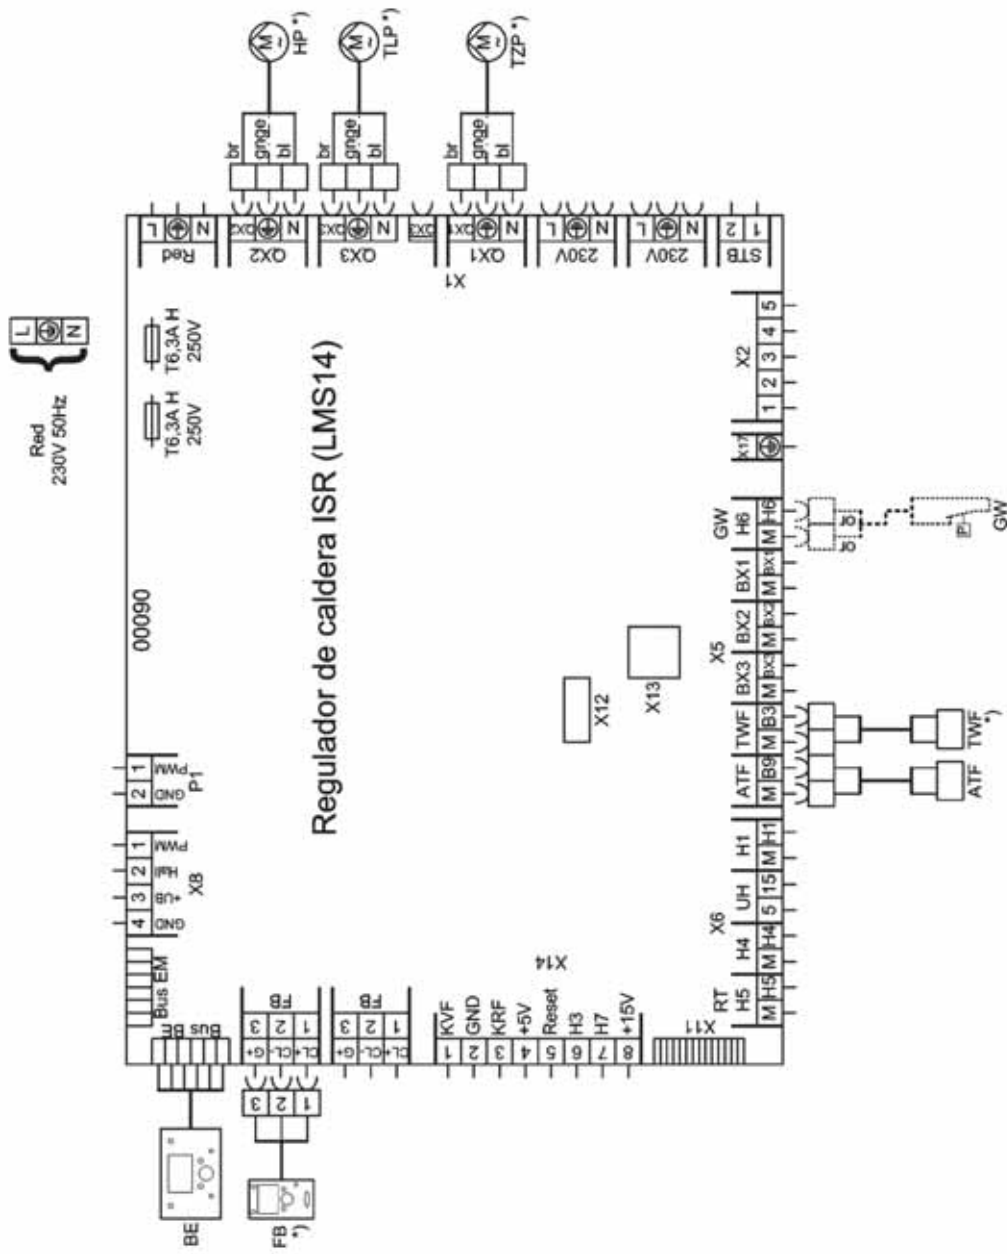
Red
230V 50Hz

L
N

Regulador de caldera ISR (LMS14)

00090

T6,3A H
250V

T6,3A H
250V

Red
L
N

QX2
QX3
QX1
230V
230V
STB
1 2
X1

br gnge bl
HP*)
br gnge bl
TLP*)
br gnge bl
TZP*)

M

X2
1 2 3 4 5
X17

GW
H6
M H6
BX1
M BX1
BX2
M BX2
BX3
M BX3
X5
TWF
M B3
ATF
M B9
H1
M H1
UH
5 15
X6
H4
M H4
RT
H5
M H5

GW
TWF *)
ATF

X12
X13

P1
1 PWM
2 GND

X8
1 PWM
2 Hall
3 +UB
4 GND

Bus EM
Bus BE

FB
1 CL+
2 CL-
3 G+

FB
1 CL+
2 CL-
3 G+

X14
1 KVF
2 GND
3 KRF
4 +5V
5 Reset
6 H3
7 H7
8 +15V

X11

BE
FB *)